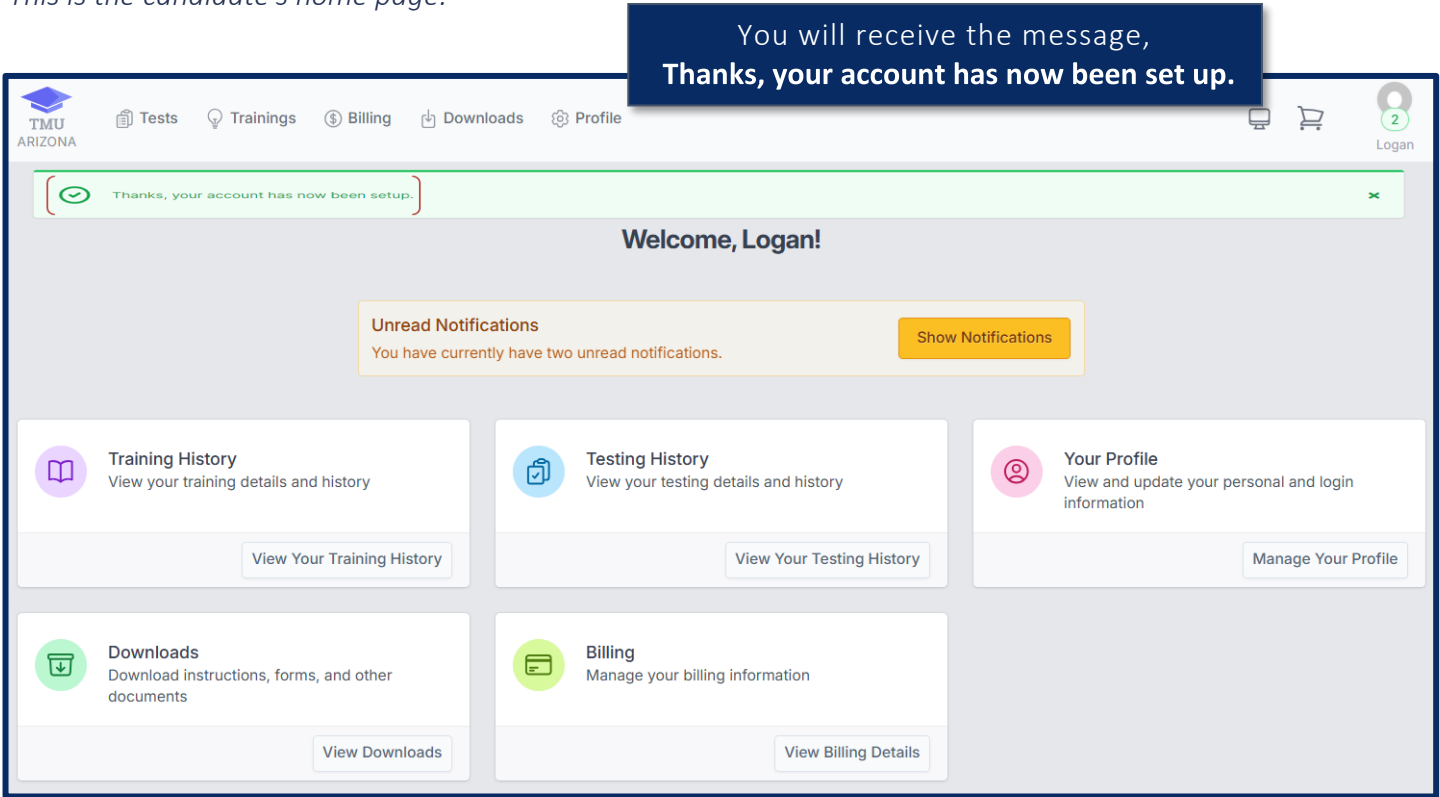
This is the candidate's home page.

You will receive the message,
**Thanks, your account has now been set up.**

TMU
ARIZONA

Tests Trainings Billing Downloads Profile

2
Logan

Thanks, your account has now been setup.

×

Welcome, Logan!

Unread Notifications
You have currently have two unread notifications.

Show Notifications

Training History
View your training details and history

View Your Training History

Testing History
View your testing details and history

View Your Testing History

Your Profile
View and update your personal and login information

Manage Your Profile

Downloads
Download instructions, forms, and other documents

View Downloads

Billing
Manage your billing information

View Billing Details